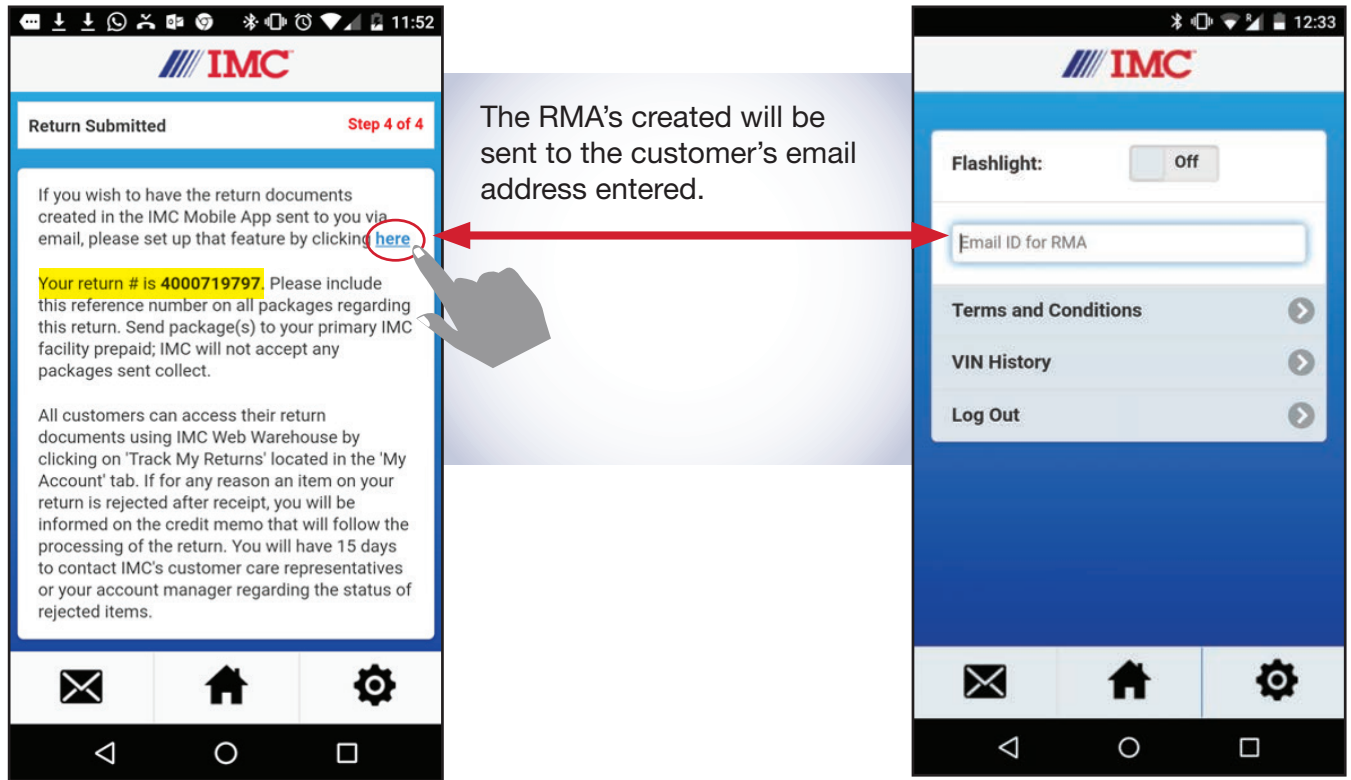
11:52

IMC

Return Submitted

Step 4 of 4

If you wish to have the return documents created in the IMC Mobile App sent to you via email, please set up that feature by clicking here

Your return # is 4000719797. Please include this reference number on all packages regarding this return. Send package(s) to your primary IMC facility prepaid; IMC will not accept any packages sent collect.

All customers can access their return documents using IMC Web Warehouse by clicking on 'Track My Returns' located in the 'My Account' tab. If for any reason an item on your return is rejected after receipt, you will be informed on the credit memo that will follow the processing of the return. You will have 15 days to contact IMC's customer care representatives or your account manager regarding the status of rejected items.

The RMA's created will be sent to the customer's email address entered.

12:33

IMC

Flashlight:

Off

Email ID for RMA

Terms and Conditions

VIN History

Log Out